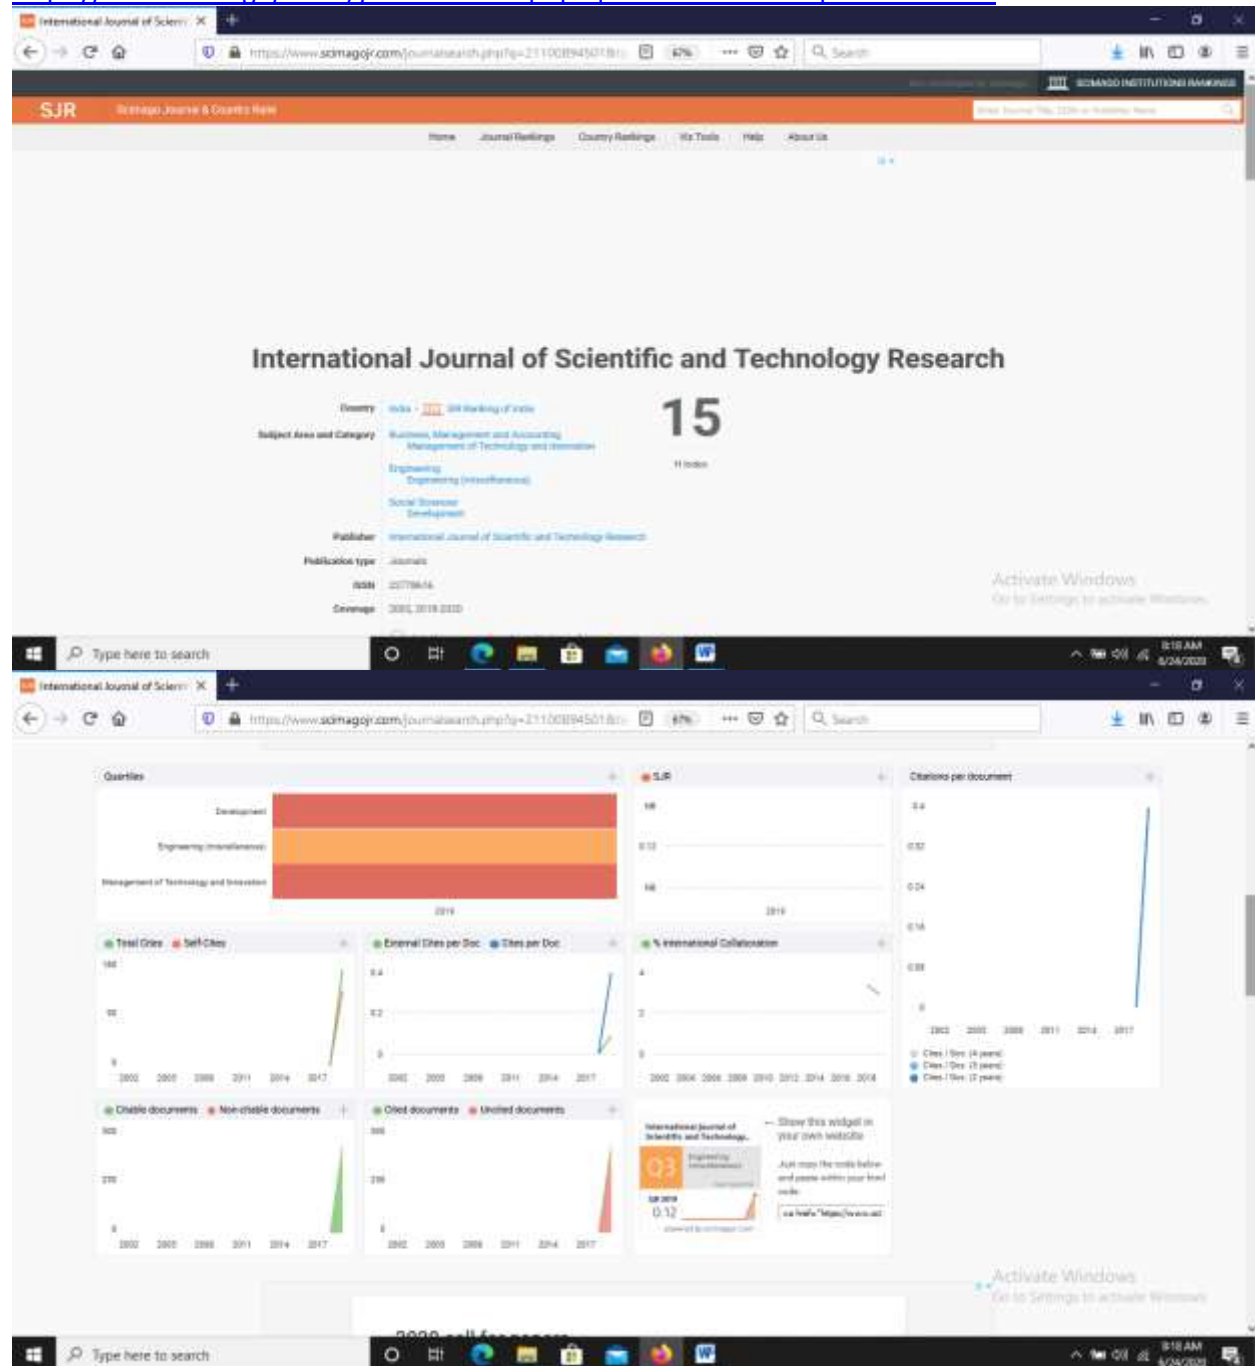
International Journal of Scient ×

https://www.scimagojr.com/journalsearch.php?q=21100894501&tip

SCIMAGO INSTITUTIONS RANKINGS

SJR Scimago Journal & Country Rank

Home Journal Rankings Country Rankings Viz Tools Help About Us

International Journal of Scientific and Technology Research

Country India - SIR Ranking of India

Subject Area and Category Business, Management and Accounting
Management of Technology and Innovation
Engineering
Engineering (miscellaneous)
Social Sciences
Development

15
H Index

Publisher International Journal of Scientific and Technology Research

Publication type Journals

ISSN 22778616

Coverage 2002, 2018-2020

Activate Windows
Go to Settings to activate Windows.

Type here to search

8:18 AM 6/24/2020

International Journal of Scient ×

https://www.scimagojr.com/journalsearch.php?q=21100894501&tip

Quartiles

Development
Engineering (miscellaneous)
Management of Technology and Innovation

2019

SJR

2019

Citations per document

0.4
0.32
0.24
0.16
0.08
0

2002 2005 2008 2011 2014 2017

Cites / Doc. (4 years)
Cites / Doc. (3 years)
Cites / Doc. (2 years)

Total Cites Self-Cites

2002 2005 2008 2011 2014 2017

External Cites per Doc Cites per Doc

0.4
0.2
0

2002 2005 2008 2011 2014 2017

% International Collaboration

4
2
0

2002 2004 2006 2008 2010 2012 2014 2016 2018

Citable documents Non-citable documents

2002 2005 2008 2011 2014 2017

Cited documents Uncited documents

2002 2005 2008 2011 2014 2017

International Journal of Scientific and Technology...
Q3 Engineering (miscellaneous)
SJR 2019
0.12
powered by scimagojr.com

← Show this widget in your own website

Just copy the code below and paste within your html code:

<a href="https://www.sci

Activate Windows
Go to Settings to activate Windows.

2020 call for papers

Type here to search

8:18 AM 6/24/2020